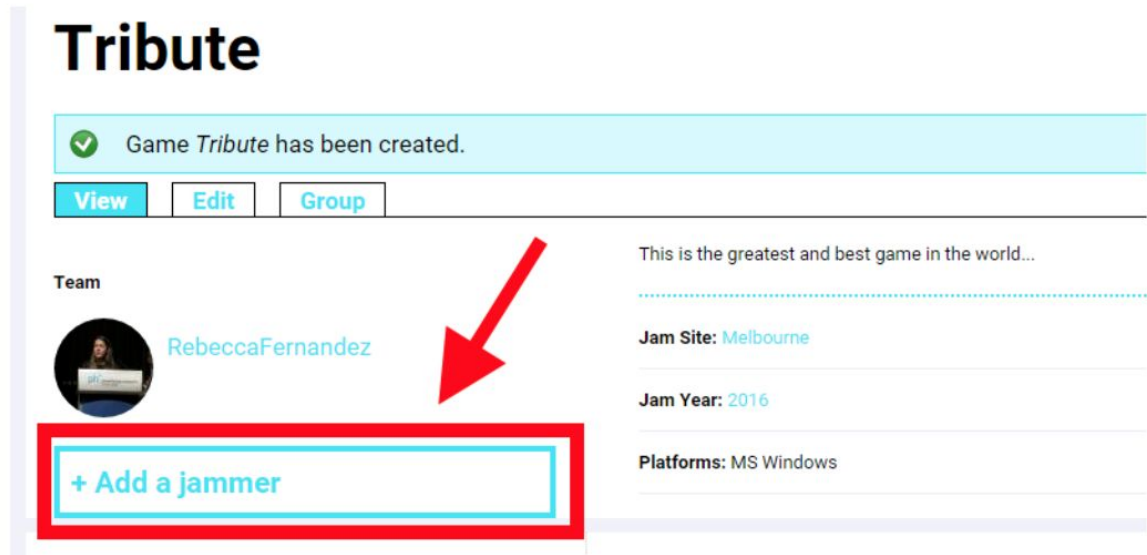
Tribute

Game *Tribute* has been created.

View Edit Group

Team

RebeccaFernandez

+ Add a jammer

This is the greatest and best game in the world...

Jam Site: Melbourne

Jam Year: 2016

Platforms: MS Windows